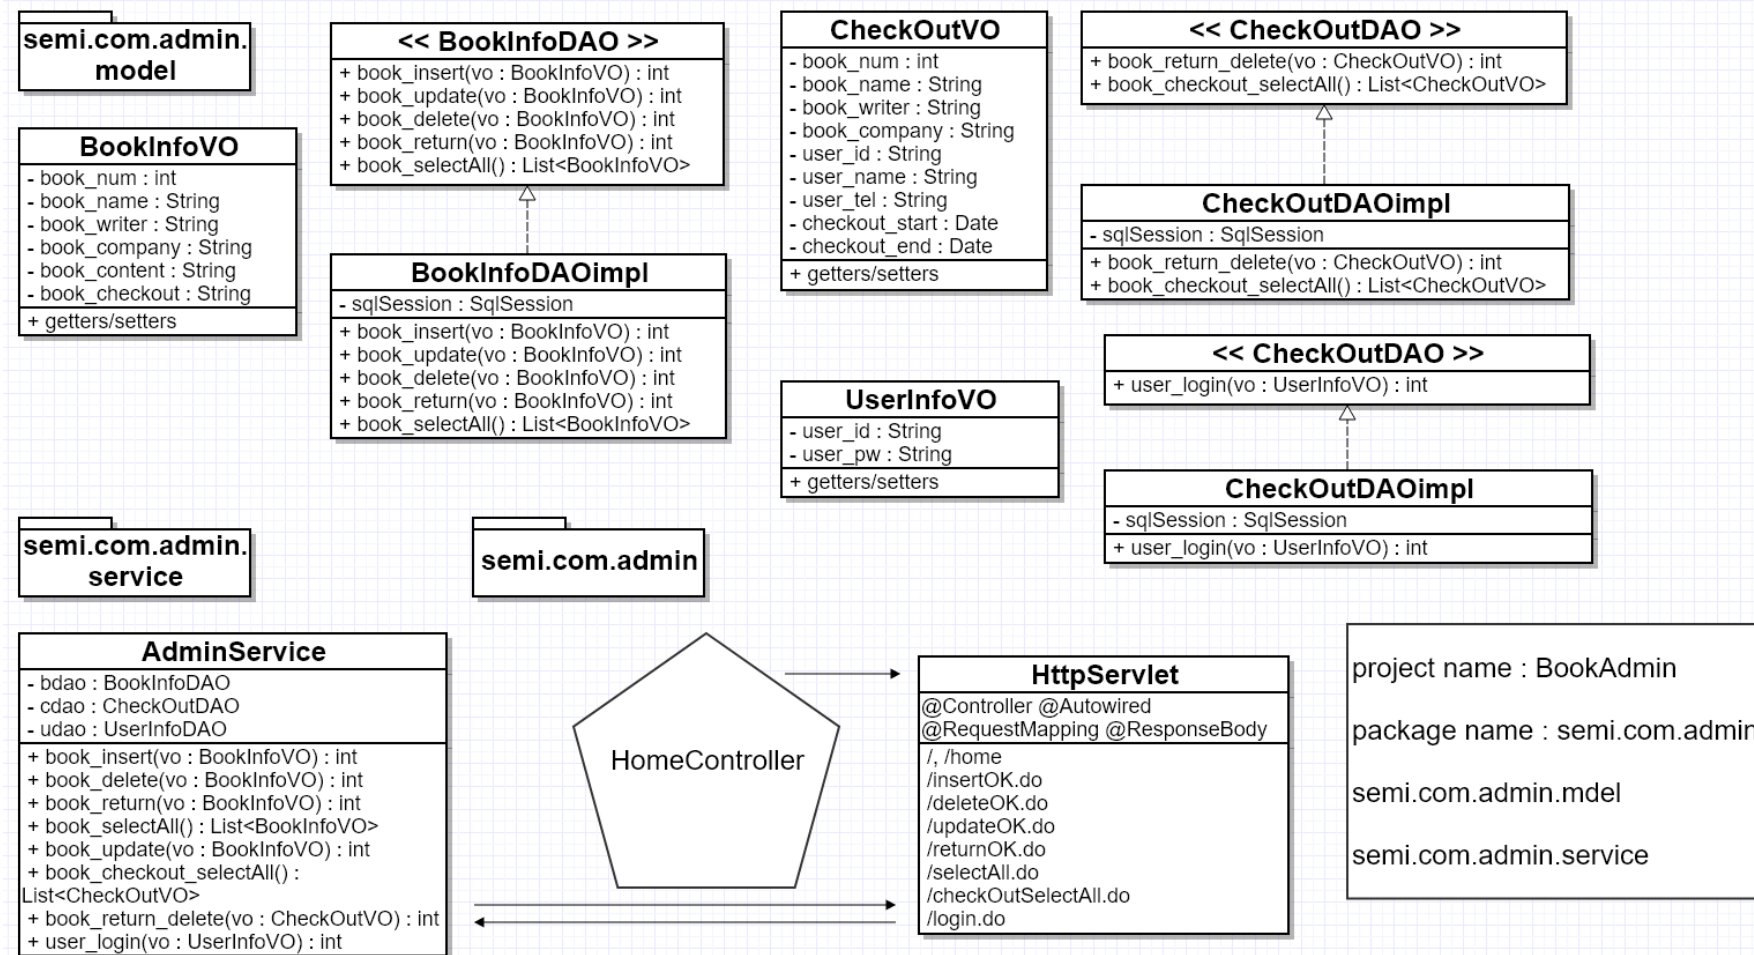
semi.com.admin.
model

BookInfoVO
- book_num : int
- book_name : String
- book_writer : String
- book_company : String
- book_content : String
- book_checkout : String
+ getters/setters

<< BookInfoDAO >>
+ book_insert(vo : BookInfoVO) : int
+ book_update(vo : BookInfoVO) : int
+ book_delete(vo : BookInfoVO) : int
+ book_return(vo : BookInfoVO) : int
+ book_selectAll() : List<BookInfoVO>

BookInfoDAOimpl
- sqlSession : SqlSession
+ book_insert(vo : BookInfoVO) : int
+ book_update(vo : BookInfoVO) : int
+ book_delete(vo : BookInfoVO) : int
+ book_return(vo : BookInfoVO) : int
+ book_selectAll() : List<BookInfoVO>

CheckOutVO
- book_num : int
- book_name : String
- book_writer : String
- book_company : String
- user_id : String
- user_name : String
- user_tel : String
- checkout_start : Date
- checkout_end : Date
+ getters/setters

<< CheckOutDAO >>
+ book_return_delete(vo : CheckOutVO) : int
+ book_checkout_selectAll() : List<CheckOutVO>

CheckOutDAOimpl
- sqlSession : SqlSession
+ book_return_delete(vo : CheckOutVO) : int
+ book_checkout_selectAll() : List<CheckOutVO>

<< CheckOutDAO >>
+ user_login(vo : UserInfoVO) : int

UserInfoVO
- user_id : String
- user_pw : String
+ getters/setters

CheckOutDAOimpl
- sqlSession : SqlSession
+ user_login(vo : UserInfoVO) : int

semi.com.admin.
service

semi.com.admin

AdminService
- bdao : BookInfoDAO
- cdao : CheckOutDAO
- udao : UserInfoDAO
+ book_insert(vo : BookInfoVO) : int
+ book_delete(vo : BookInfoVO) : int
+ book_return(vo : BookInfoVO) : int
+ book_selectAll() : List<BookInfoVO>
+ book_update(vo : BookInfoVO) : int
+ book_checkout_selectAll() : List<CheckOutVO>
+ book_return_delete(vo : CheckOutVO) : int
+ user_login(vo : UserInfoVO) : int

HomeController

HttpServlet
@Controller @Autowired
@RequestMapping @ResponseBody
/, /home
/insertOK.do
/deleteOK.do
/updateOK.do
/returnOK.do
/selectAll.do
/checkOutSelectAll.do
/login.do

project name : BookAdmin

package name : semi.com.admin

semi.com.admin.mdel

semi.com.admin.service